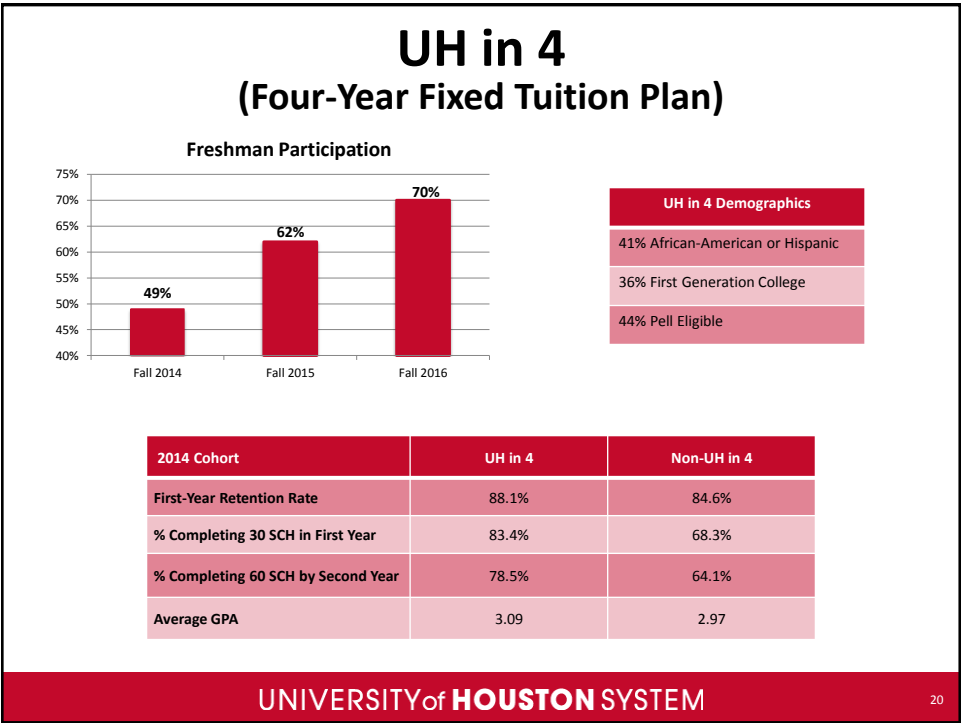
UH in 4
(Four-Year Fixed Tuition Plan)

Freshman Participation

75%
70%
65%
60%
55%
50%
45%
40%

49%
62%
70%

Fall 2014
Fall 2015
Fall 2016

| UH in 4 Demographics |
|---|
| 41% African-American or Hispanic |
| 36% First Generation College |
| 44% Pell Eligible |

| 2014 Cohort | UH in 4 | Non-UH in 4 |
|---|---|---|
| First-Year Retention Rate | 88.1% | 84.6% |
| % Completing 30 SCH in First Year | 83.4% | 68.3% |
| % Completing 60 SCH by Second Year | 78.5% | 64.1% |
| Average GPA | 3.09 | 2.97 |

UNIVERSITY of HOUSTON SYSTEM

20